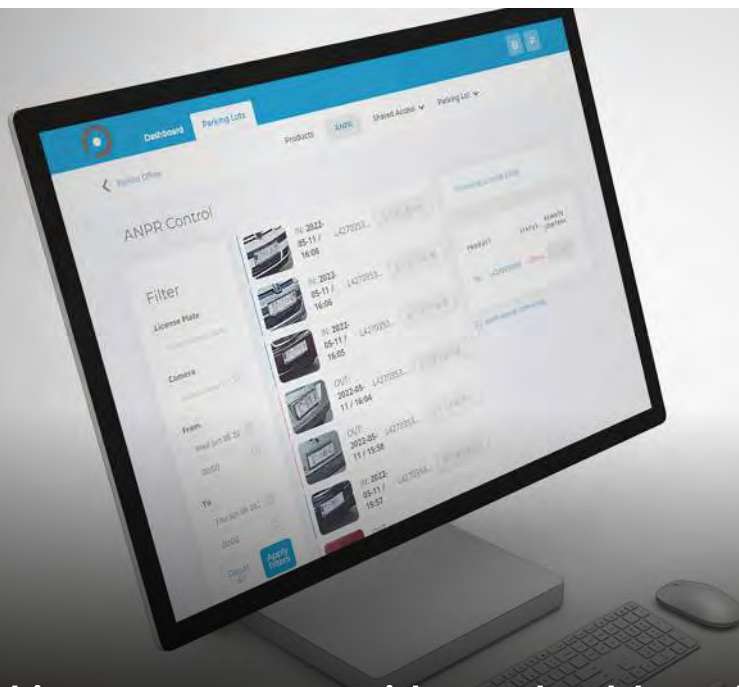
Dashboard Parking Lots

Products ANPR Shared Access Parking Lot

< Parking Office

ANPR Control

Filter

License Plate

Camera

From

Wed Jun 08 20

00:00

To

Thu Jun 09 20

00:00

Reset

Apply filters

IN: 2022-05-11 / 16:08 L4270253...

IN: 2022-05-11 / 16:06 L4270253...

IN: 2022-05-11 / 16:05 L4270253...

OUT: 2022-05-11 / 16:04 L4270253...

OUT: 2022-05-11 / 15:58 L4270253...

IN: 2022-05-11 / 15:57 L4270253...

PRODUCT STATUS

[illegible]